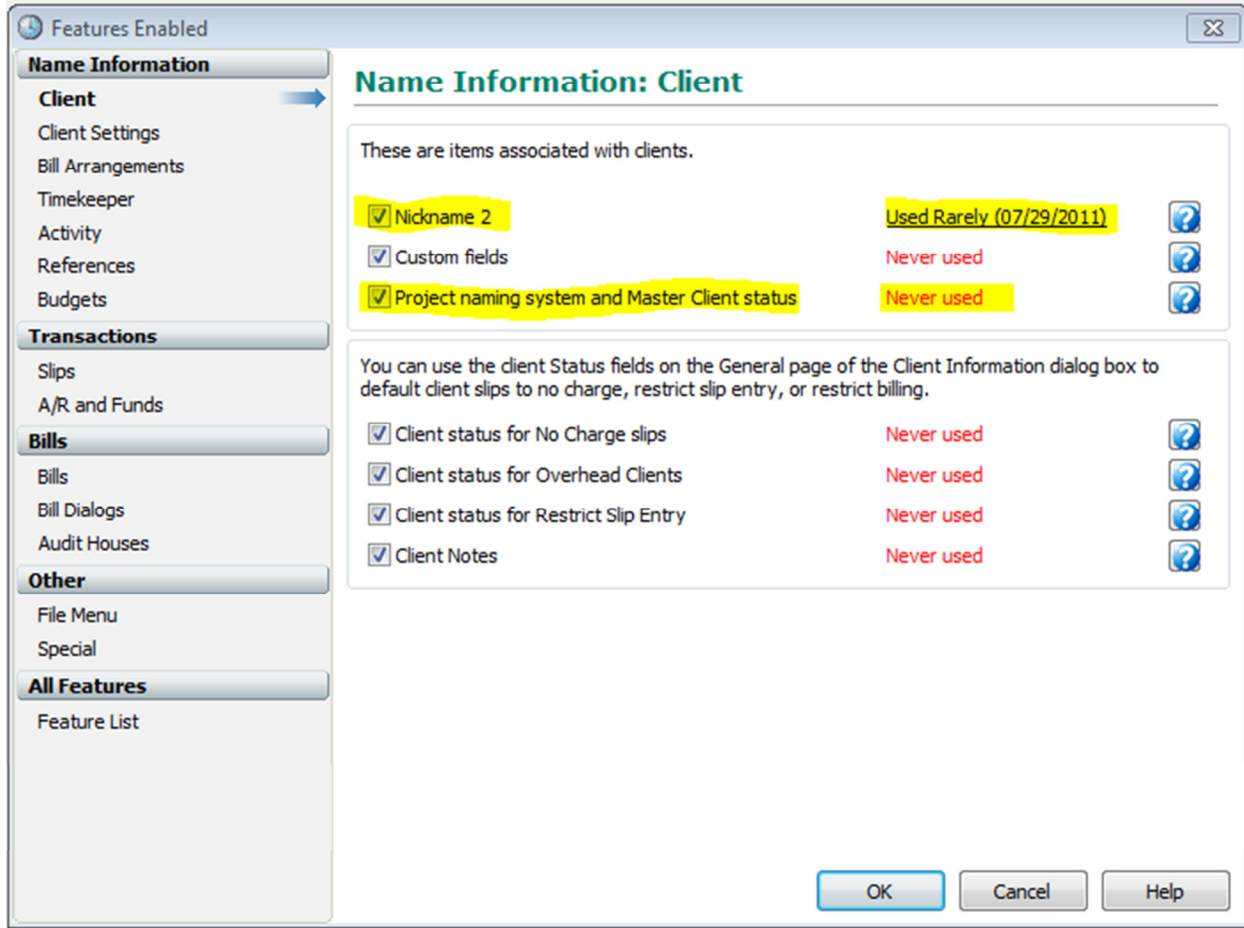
Features Enabled

Name Information
Client
Client Settings
Bill Arrangements
Timekeeper
Activity
References
Budgets
Transactions
Slips
A/R and Funds
Bills
Bills
Bill Dialogs
Audit Houses
Other
File Menu
Special
All Features
Feature List

Name Information: Client

These are items associated with clients.

Nickname 2 Used Rarely (07/29/2011)
Custom fields Never used
Project naming system and Master Client status Never used

You can use the client Status fields on the General page of the Client Information dialog box to default client slips to no charge, restrict slip entry, or restrict billing.

Client status for No Charge slips Never used
Client status for Overhead Clients Never used
Client status for Restrict Slip Entry Never used
Client Notes Never used

OK Cancel Help